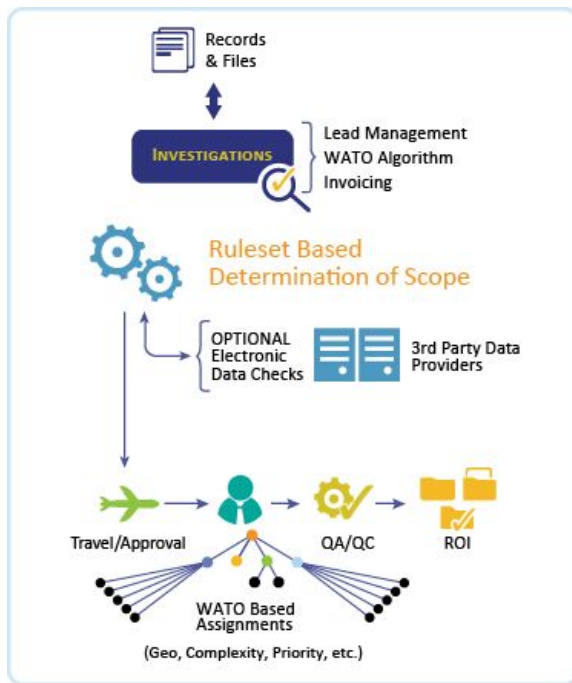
Records & Files

INVESTIGATIONS

Lead Management
WATO Algorithm
Invoicing

Ruleset Based Determination of Scope

OPTIONAL Electronic Data Checks

3rd Party Data Providers

Travel/Approval

QA/QC

ROI

WATO Based Assignments

(Geo, Complexity, Priority, etc.)